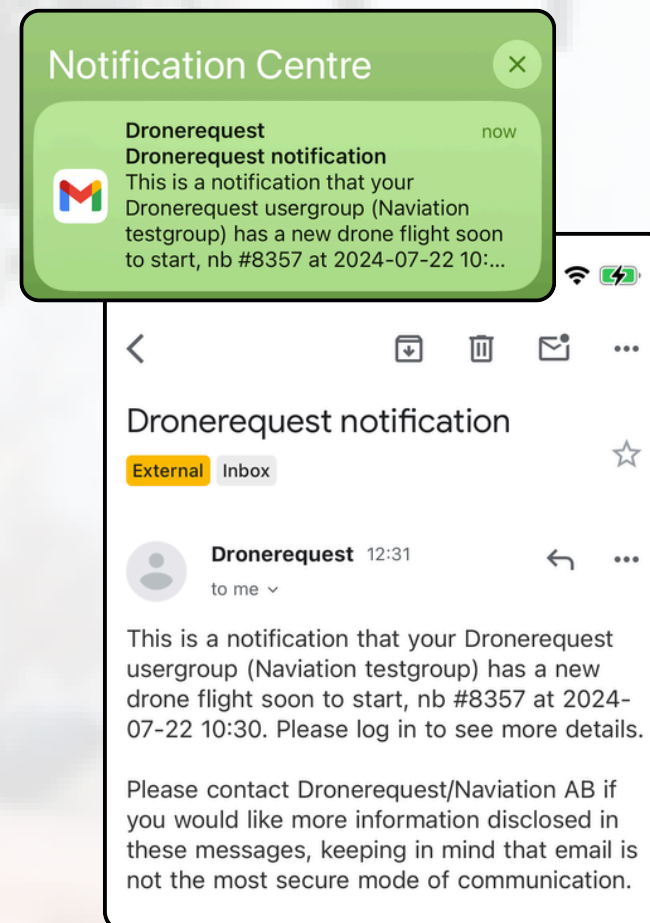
Notification Centre

Dronerequest
now
Dronerequest notification
This is a notification that your Dronerequest usergroup (Naviation testgroup) has a new drone flight soon to start, nb #8357 at 2024-07-22 10:...

Dronerequest notification
External Inbox

Dronerequest 12:31
to me

This is a notification that your Dronerequest usergroup (Naviation testgroup) has a new drone flight soon to start, nb #8357 at 2024-07-22 10:30. Please log in to see more details.

Please contact Dronerequest/Naviation AB if you would like more information disclosed in these messages, keeping in mind that email is not the most secure mode of communication.